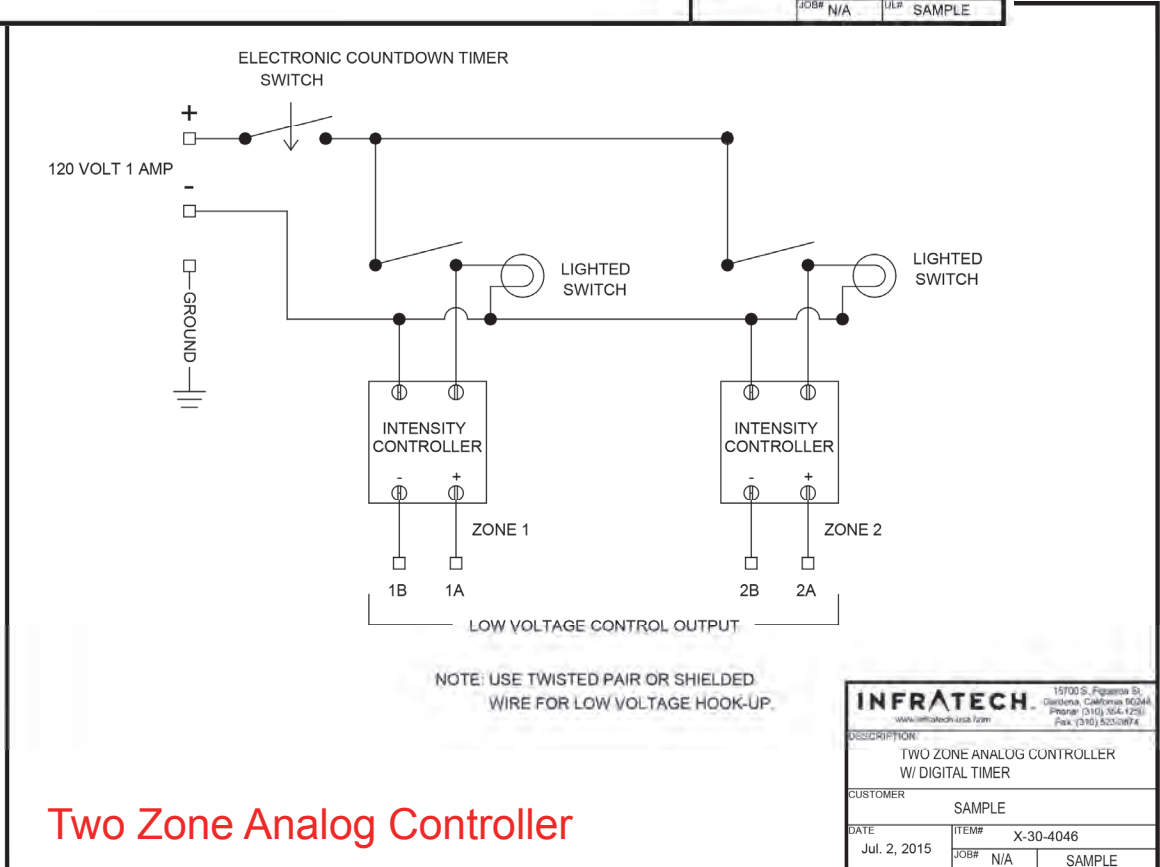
JOB# N/A | UL# SAMPLE

ELECTRONIC COUNTDOWN TIMER SWITCH

+

120 VOLT 1 AMP

-

GROUND

LIGHTED SWITCH

LIGHTED SWITCH

INTENSITY CONTROLLER

- +

INTENSITY CONTROLLER

- +

ZONE 1

ZONE 2

1B 1A

2B 2A

LOW VOLTAGE CONTROL OUTPUT

NOTE: USE TWISTED PAIR OR SHIELDED WIRE FOR LOW VOLTAGE HOOK-UP.

INFRATECH. 15700 S. Figueroa St. Gardena, California 90248 Phone: (310) 354-1251 Fax: (310) 523-2874 www.infratech-usa.com

DESCRIPTION
TWO ZONE ANALOG CONTROLLER W/ DIGITAL TIMER

CUSTOMER
SAMPLE

DATE
Jul. 2, 2015

ITEM#
X-30-4046

JOB# N/A

SAMPLE

Two Zone Analog Controller